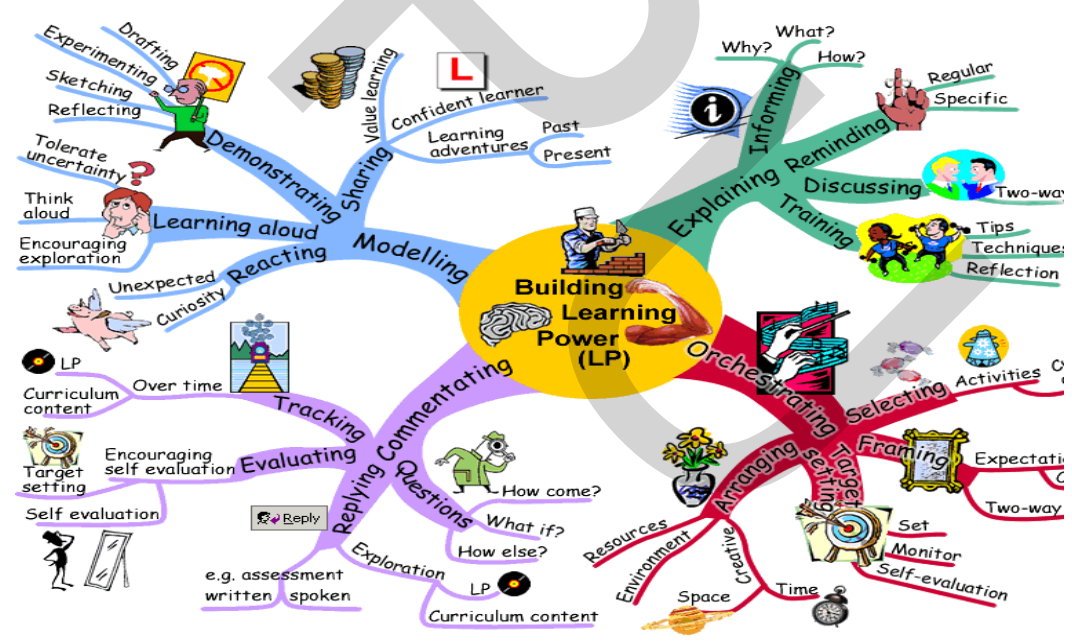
Building Learning Power (LP)

Modelling
Demonstrating
Drafting
Experimenting
Sketching
Reflecting
Sharing
Value learning
Confident learner
Learning adventures
Past
Present
L
Learning aloud
Tolerate uncertainty
Think aloud
Encouraging exploration
Reacting
Unexpected
Curiosity

Explaining
Informing
Why?
What?
How?
Reminding
Regular
Specific
Discussing
Two-way
Training
Tips
Techniques
Reflection

Commentating
Tracking
Over time
LP
Curriculum content
Evaluating
Encouraging self evaluation
Target setting
Self evaluation
Replying
Reply
Questions
How come?
What if?
How else?
Exploration
LP
Curriculum content
e.g. assessment
written
spoken

Orchestrating
Selecting
Activities
Framing
Expectation
Two-way
Target setting
Set
Monitor
Self-evaluation
Arranging
Resources
Environment
Creative
Space
Time